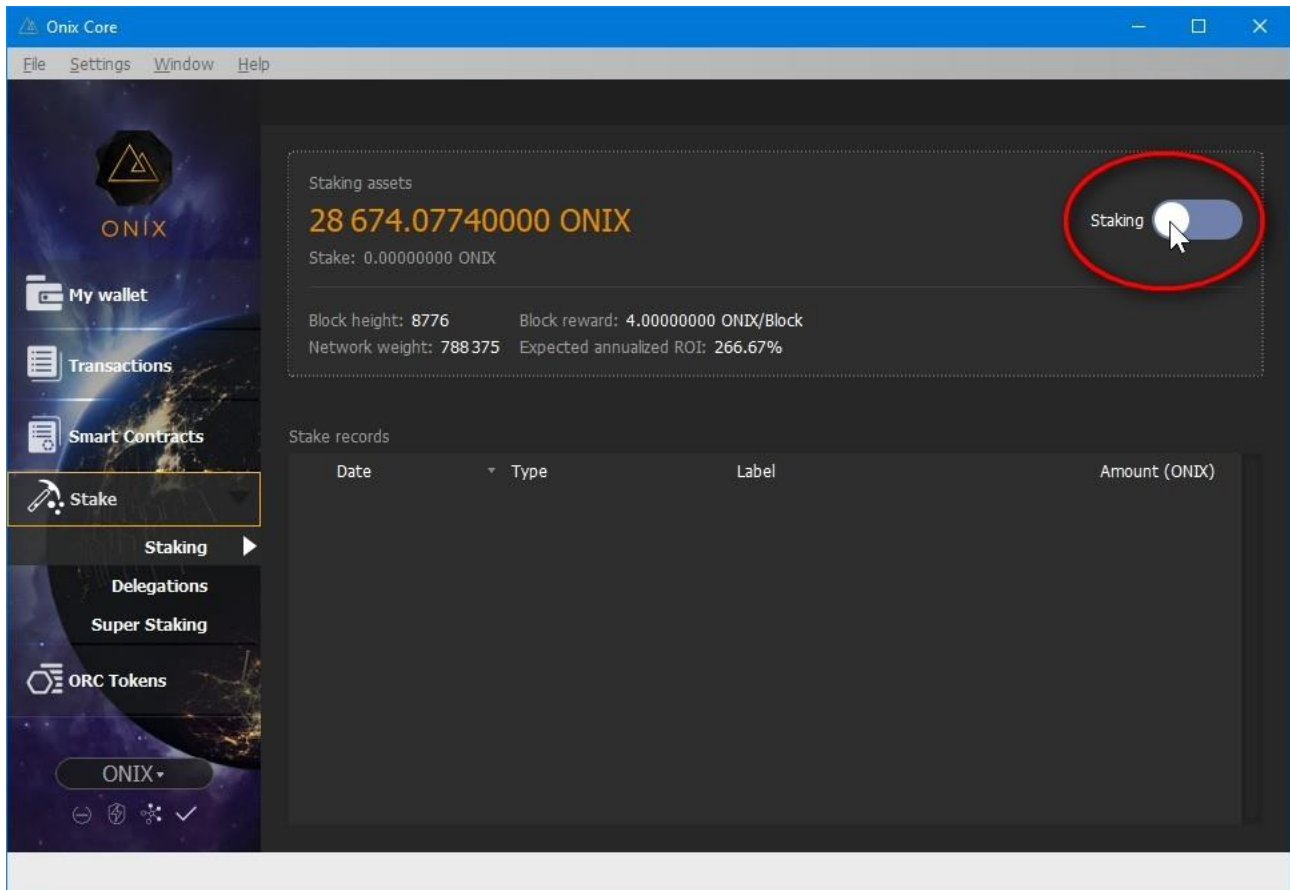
Onix Core

File Settings Window Help

ONIX

My wallet

Transactions

Smart Contracts

Stake

Staking

Delegations

Super Staking

ORC Tokens

ONIX

Staking assets

28 674.07740000 ONIX

Stake: 0.00000000 ONIX

Staking

Block height: 8776 Block reward: 4.00000000 ONIX/Block

Network weight: 788 375 Expected annualized ROI: 266.67%

Stake records

| Date | Type | Label | Amount (ONIX) |
|---|---|---|---|